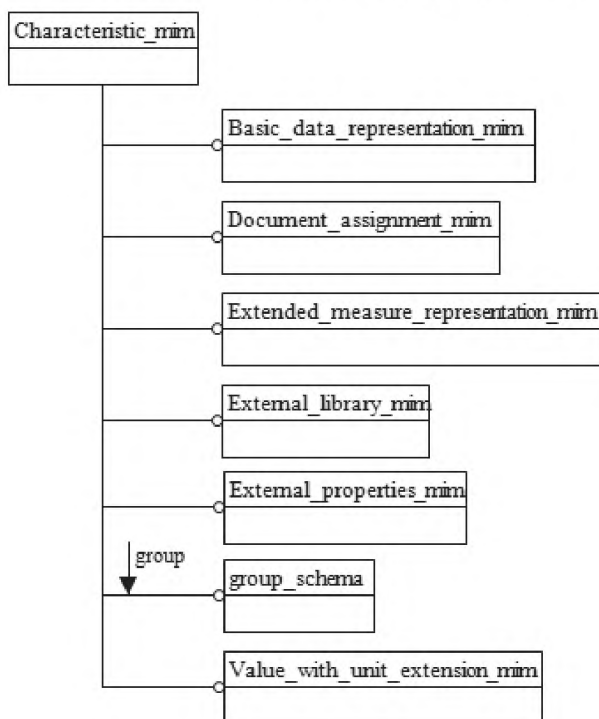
Characteristic_mim

Basic_data_representation_mim

Document_assignment_mim

Extended_measure_representation_mim

External_library_mim

External_properties_mim

group

group_schema

Value_with_unit_extension_mim